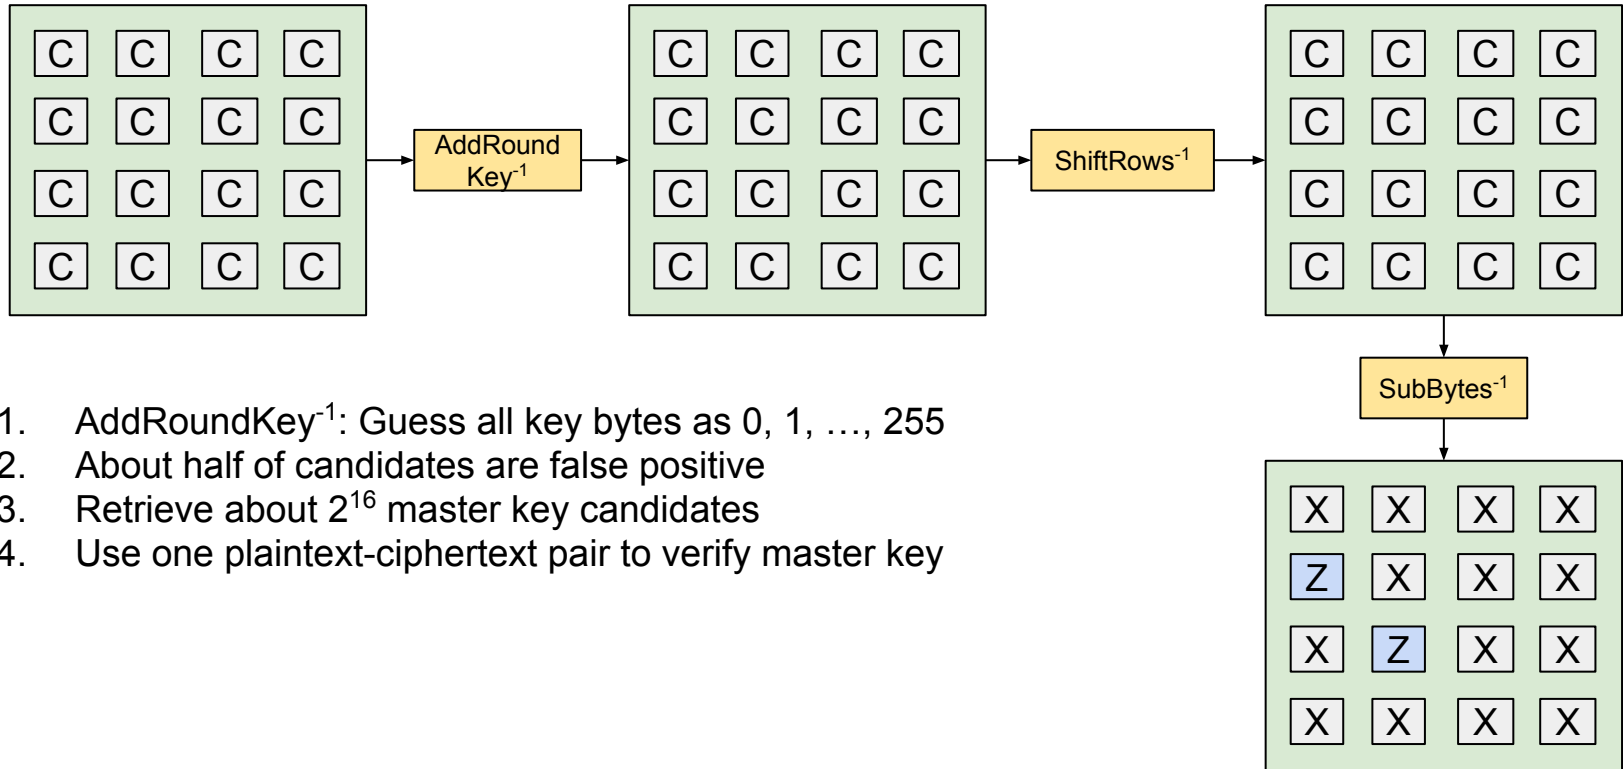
C C C C
C C C C
C C C C
C C C C

AddRound Key$^{-1}$

C C C C
C C C C
C C C C
C C C C

ShiftRows$^{-1}$

C C C C
C C C C
C C C C
C C C C

SubBytes$^{-1}$

X X X X
Z X X X
X Z X X
X X X X

1. AddRoundKey$^{-1}$: Guess all key bytes as 0, 1, …, 255
2. About half of candidates are false positive
3. Retrieve about $2^{16}$ master key candidates
4. Use one plaintext-ciphertext pair to verify master key